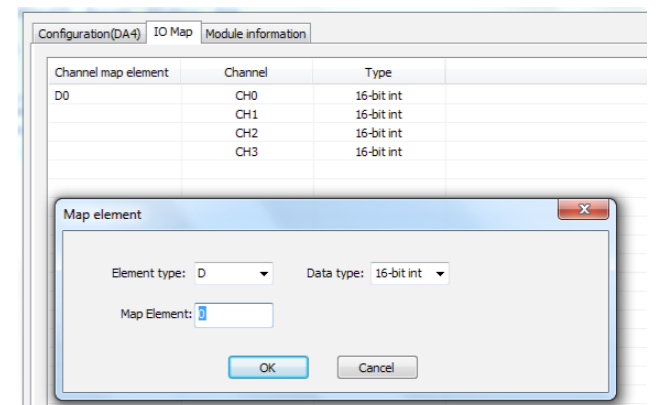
Configuration(DA4) IO Map Module information

| Channel map element | Channel | Type |
|---|---|---|
| D0 | CH0 | 16-bit int |
| | CH1 | 16-bit int |
| | CH2 | 16-bit int |
| | CH3 | 16-bit int |

Map element

Element type: D

Data type: 16-bit int

Map Element: 0

OK Cancel